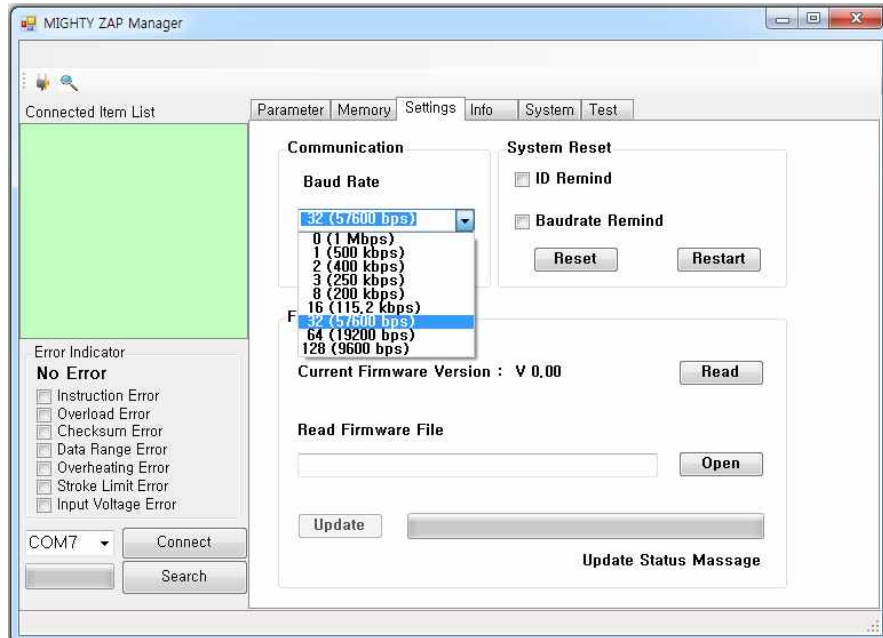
MIGHTY ZAP Manager

Connected Item List

Parameter | Memory | Settings | Info | System | Test

Communication

Baud Rate

32 (57600 bps)

0 (1 Mbps)
1 (500 kbps)
2 (400 kbps)
3 (250 kbps)
8 (200 kbps)
16 (115.2 kbps)
32 (57600 bps)
64 (19200 bps)
128 (9600 bps)

System Reset

ID Remind

Baudrate Remind

Reset

Restart

F

Current Firmware Version : V 0.00

Read

Read Firmware File

Open

Update

Update Status Massage

Error Indicator

No Error

Instruction Error
Overload Error
Checksum Error
Data Range Error
Overheating Error
Stroke Limit Error
Input Voltage Error

COM7

Connect

Search